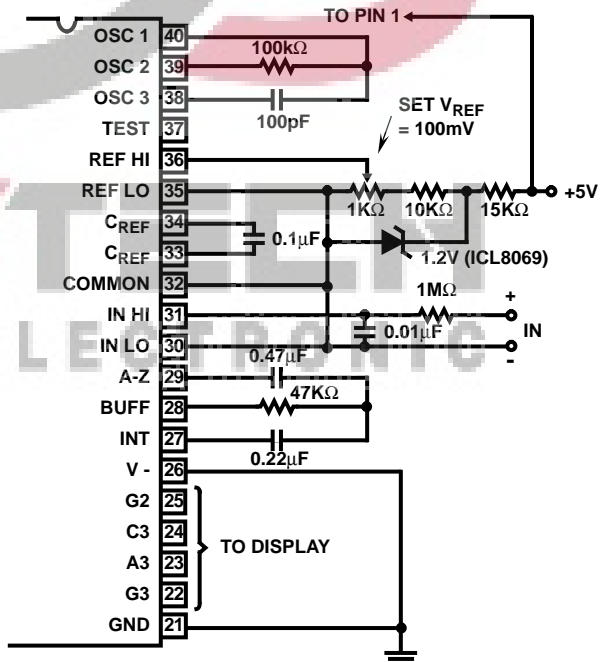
TO PIN 1

OSC 1 40
OSC 2 39
OSC 3 38
TEST 37
REF HI 36
REF LO 35
$C_{REF}$ 34
$C_{REF}$ 33
COMMON 32
IN HI 31
IN LO 30
A-Z 29
BUFF 28
INT 27
V - 26
G2 25
C3 24
A3 23
G3 22
GND 21

100kΩ
100pF
SET $V_{REF}$ = 100mV
1KΩ
10KΩ
15KΩ
+5V
0.1μF
1.2V (ICL8069)
1MΩ
+
IN
-
0.01μF
0.47μF
47KΩ
0.22μF
TO DISPLAY

TEEN
ELECTRONIC